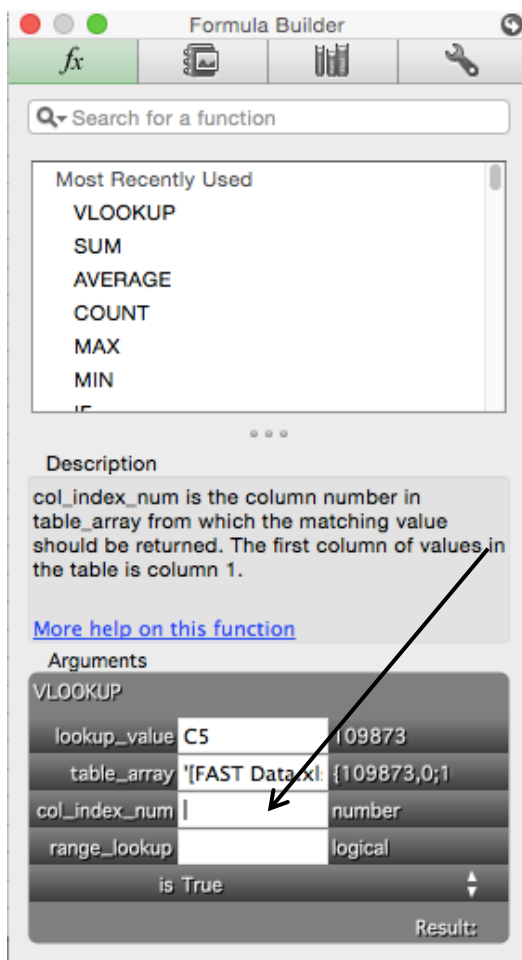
Formula Builder

$fx$

Search for a function

Most Recently Used
VLOOKUP
SUM
AVERAGE
COUNT
MAX
MIN
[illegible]

Description
col_index_num is the column number in table_array from which the matching value should be returned. The first column of values in the table is column 1.

More help on this function

Arguments
VLOOKUP

| | | |
|---|---|---|
| lookup_value | C5 | 109873 |
| table_array | '[FAST Data.xl: | {109873,0;1 |
| col_index_num | | number |
| range_lookup | | logical |

is True

Result: